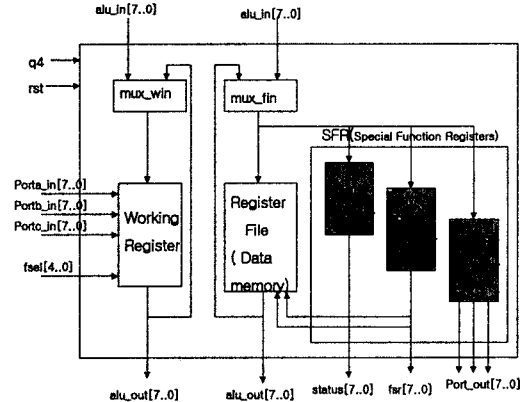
alu_in[7..0]
alu_in[7..0]
q4
rst
mux_win
mux_fin
SFR(Special Function Registers)
Porta_in[7..0]
Portb_in[7..0]
Portc_in[7..0]
fsel[4..0]
Working Register
Register File ( Data memory)
alu_out[7..0]
alu_out[7..0]
status[7..0]
fsr[7..0]
Port_out[7..0]